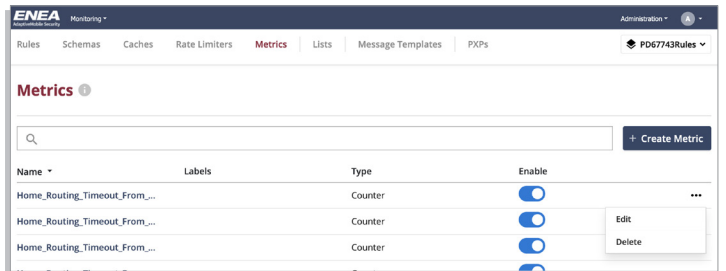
ENEA
AdaptiveMobile Security
Monitoring ▾
Administration ▾ A ▾

Rules Schemas Caches Rate Limiters Metrics Lists Message Templates PXPs
PD67743Rules ⌄

Metrics

+ Create Metric

| Name ▾ | Labels | Type | Enable |
|---|---|---|---|
| Home_Routing_Timeout_From_... | | Counter | |
| Home_Routing_Timeout_From_... | | Counter | |
| Home_Routing_Timeout_From_... | | Counter | |

•••
Edit
Delete